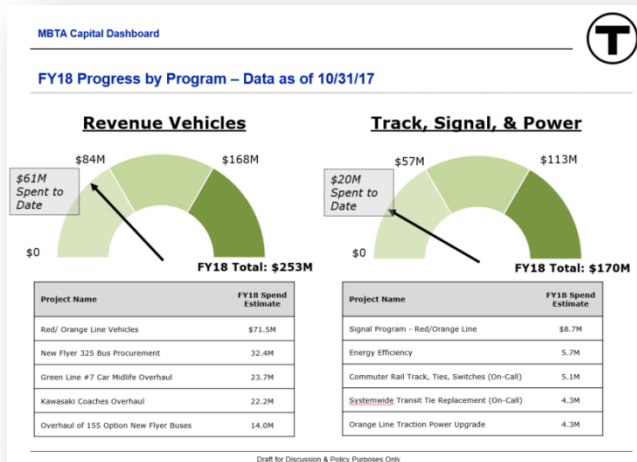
MBTA Capital Dashboard

FY18 Progress by Program – Data as of 10/31/17

Revenue Vehicles

$61M Spent to Date

$84M

$168M

$0

FY18 Total: $253M

| Project Name | FY18 Spend Estimate |
|---|---|
| Red/ Orange Line Vehicles | $71.5M |
| New Flyer 325 Bus Procurement | 32.4M |
| Green Line #7 Car Midlife Overhaul | 23.7M |
| Kawasaki Coaches Overhaul | 22.2M |
| Overhaul of 155 Option New Flyer Buses | 14.0M |

Track, Signal, & Power

$20M Spent to Date

$57M

$113M

$0

FY18 Total: $170M

| Project Name | FY18 Spend Estimate |
|---|---|
| Signal Program - Red/Orange Line | $8.7M |
| Energy Efficiency | 5.7M |
| Commuter Rail Track, Ties, Switches (On-Call) | 5.1M |
| Systemwide Transit Tie Replacement (On-Call) | 4.3M |
| Orange Line Traction Power Upgrade | 4.3M |

Draft for Discussion & Policy Purposes Only